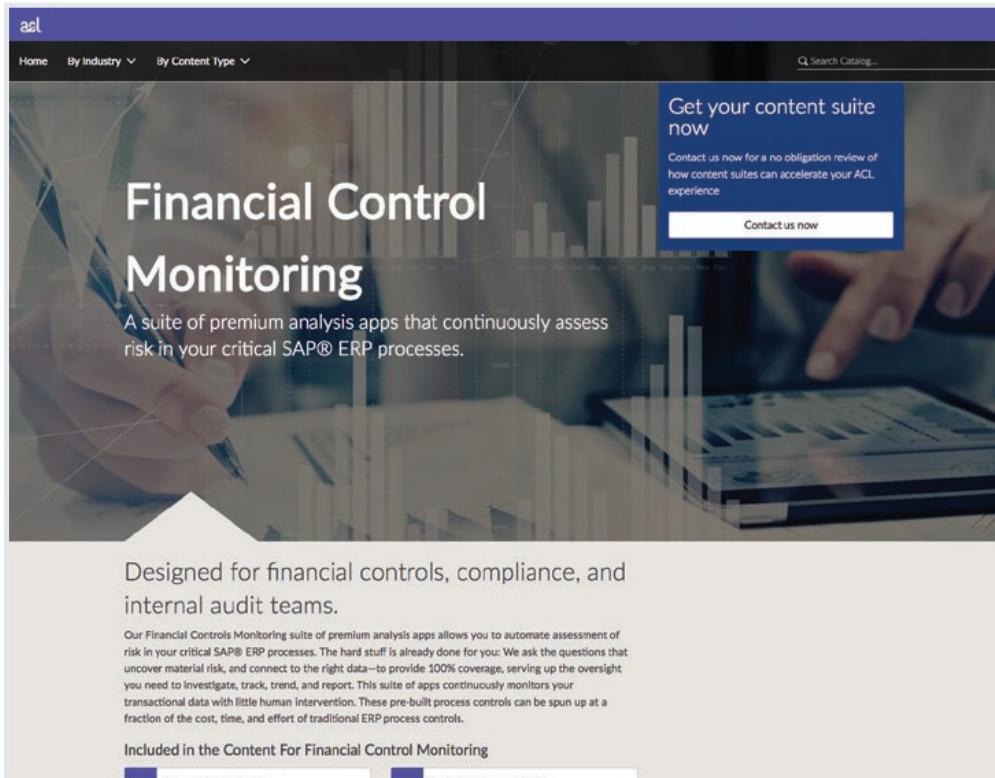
acl

Home By Industry By Content Type

Search Catalog...

Get your content suite now

Contact us now for a no obligation review of how content suites can accelerate your ACL experience

Contact us now

Financial Control Monitoring

A suite of premium analysis apps that continuously assess risk in your critical SAP® ERP processes.

Designed for financial controls, compliance, and internal audit teams.

Our Financial Controls Monitoring suite of premium analysis apps allows you to automate assessment of risk in your critical SAP® ERP processes. The hard stuff is already done for you: We ask the questions that uncover material risk, and connect to the right data—to provide 100% coverage, serving up the oversight you need to investigate, track, trend, and report. This suite of apps continuously monitors your transactional data with little human intervention. These pre-built process controls can be spun up at a fraction of the cost, time, and effort of traditional ERP process controls.

Included in the Content For Financial Control Monitoring